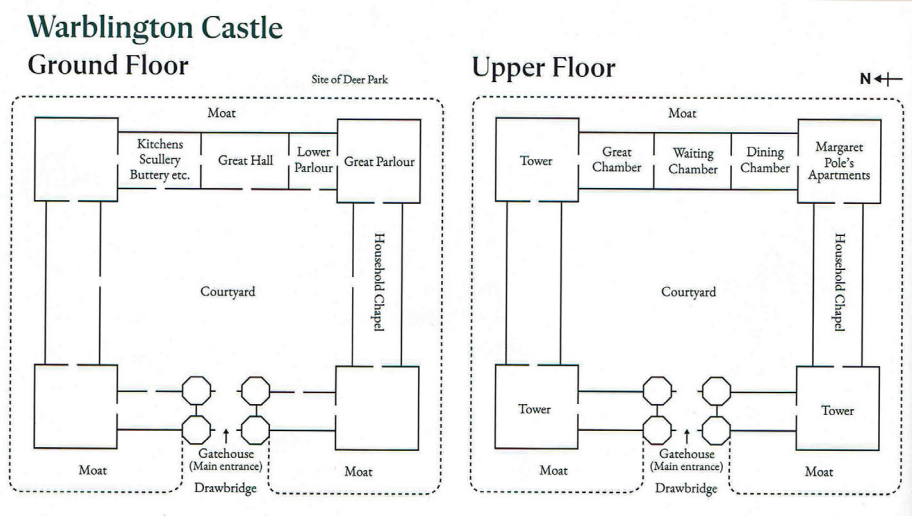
Warblington Castle

Ground Floor

Site of Deer Park

Moat

Kitchens Scullery Buttery etc.

Great Hall

Lower Parlour

Great Parlour

Household Chapel

Courtyard

Gatehouse (Main entrance)

Moat

Moat

Drawbridge

Upper Floor

N

Moat

Tower

Great Chamber

Waiting Chamber

Dining Chamber

Margaret Pole's Apartments

Household Chapel

Courtyard

Tower

Tower

Gatehouse (Main entrance)

Moat

Moat

Drawbridge